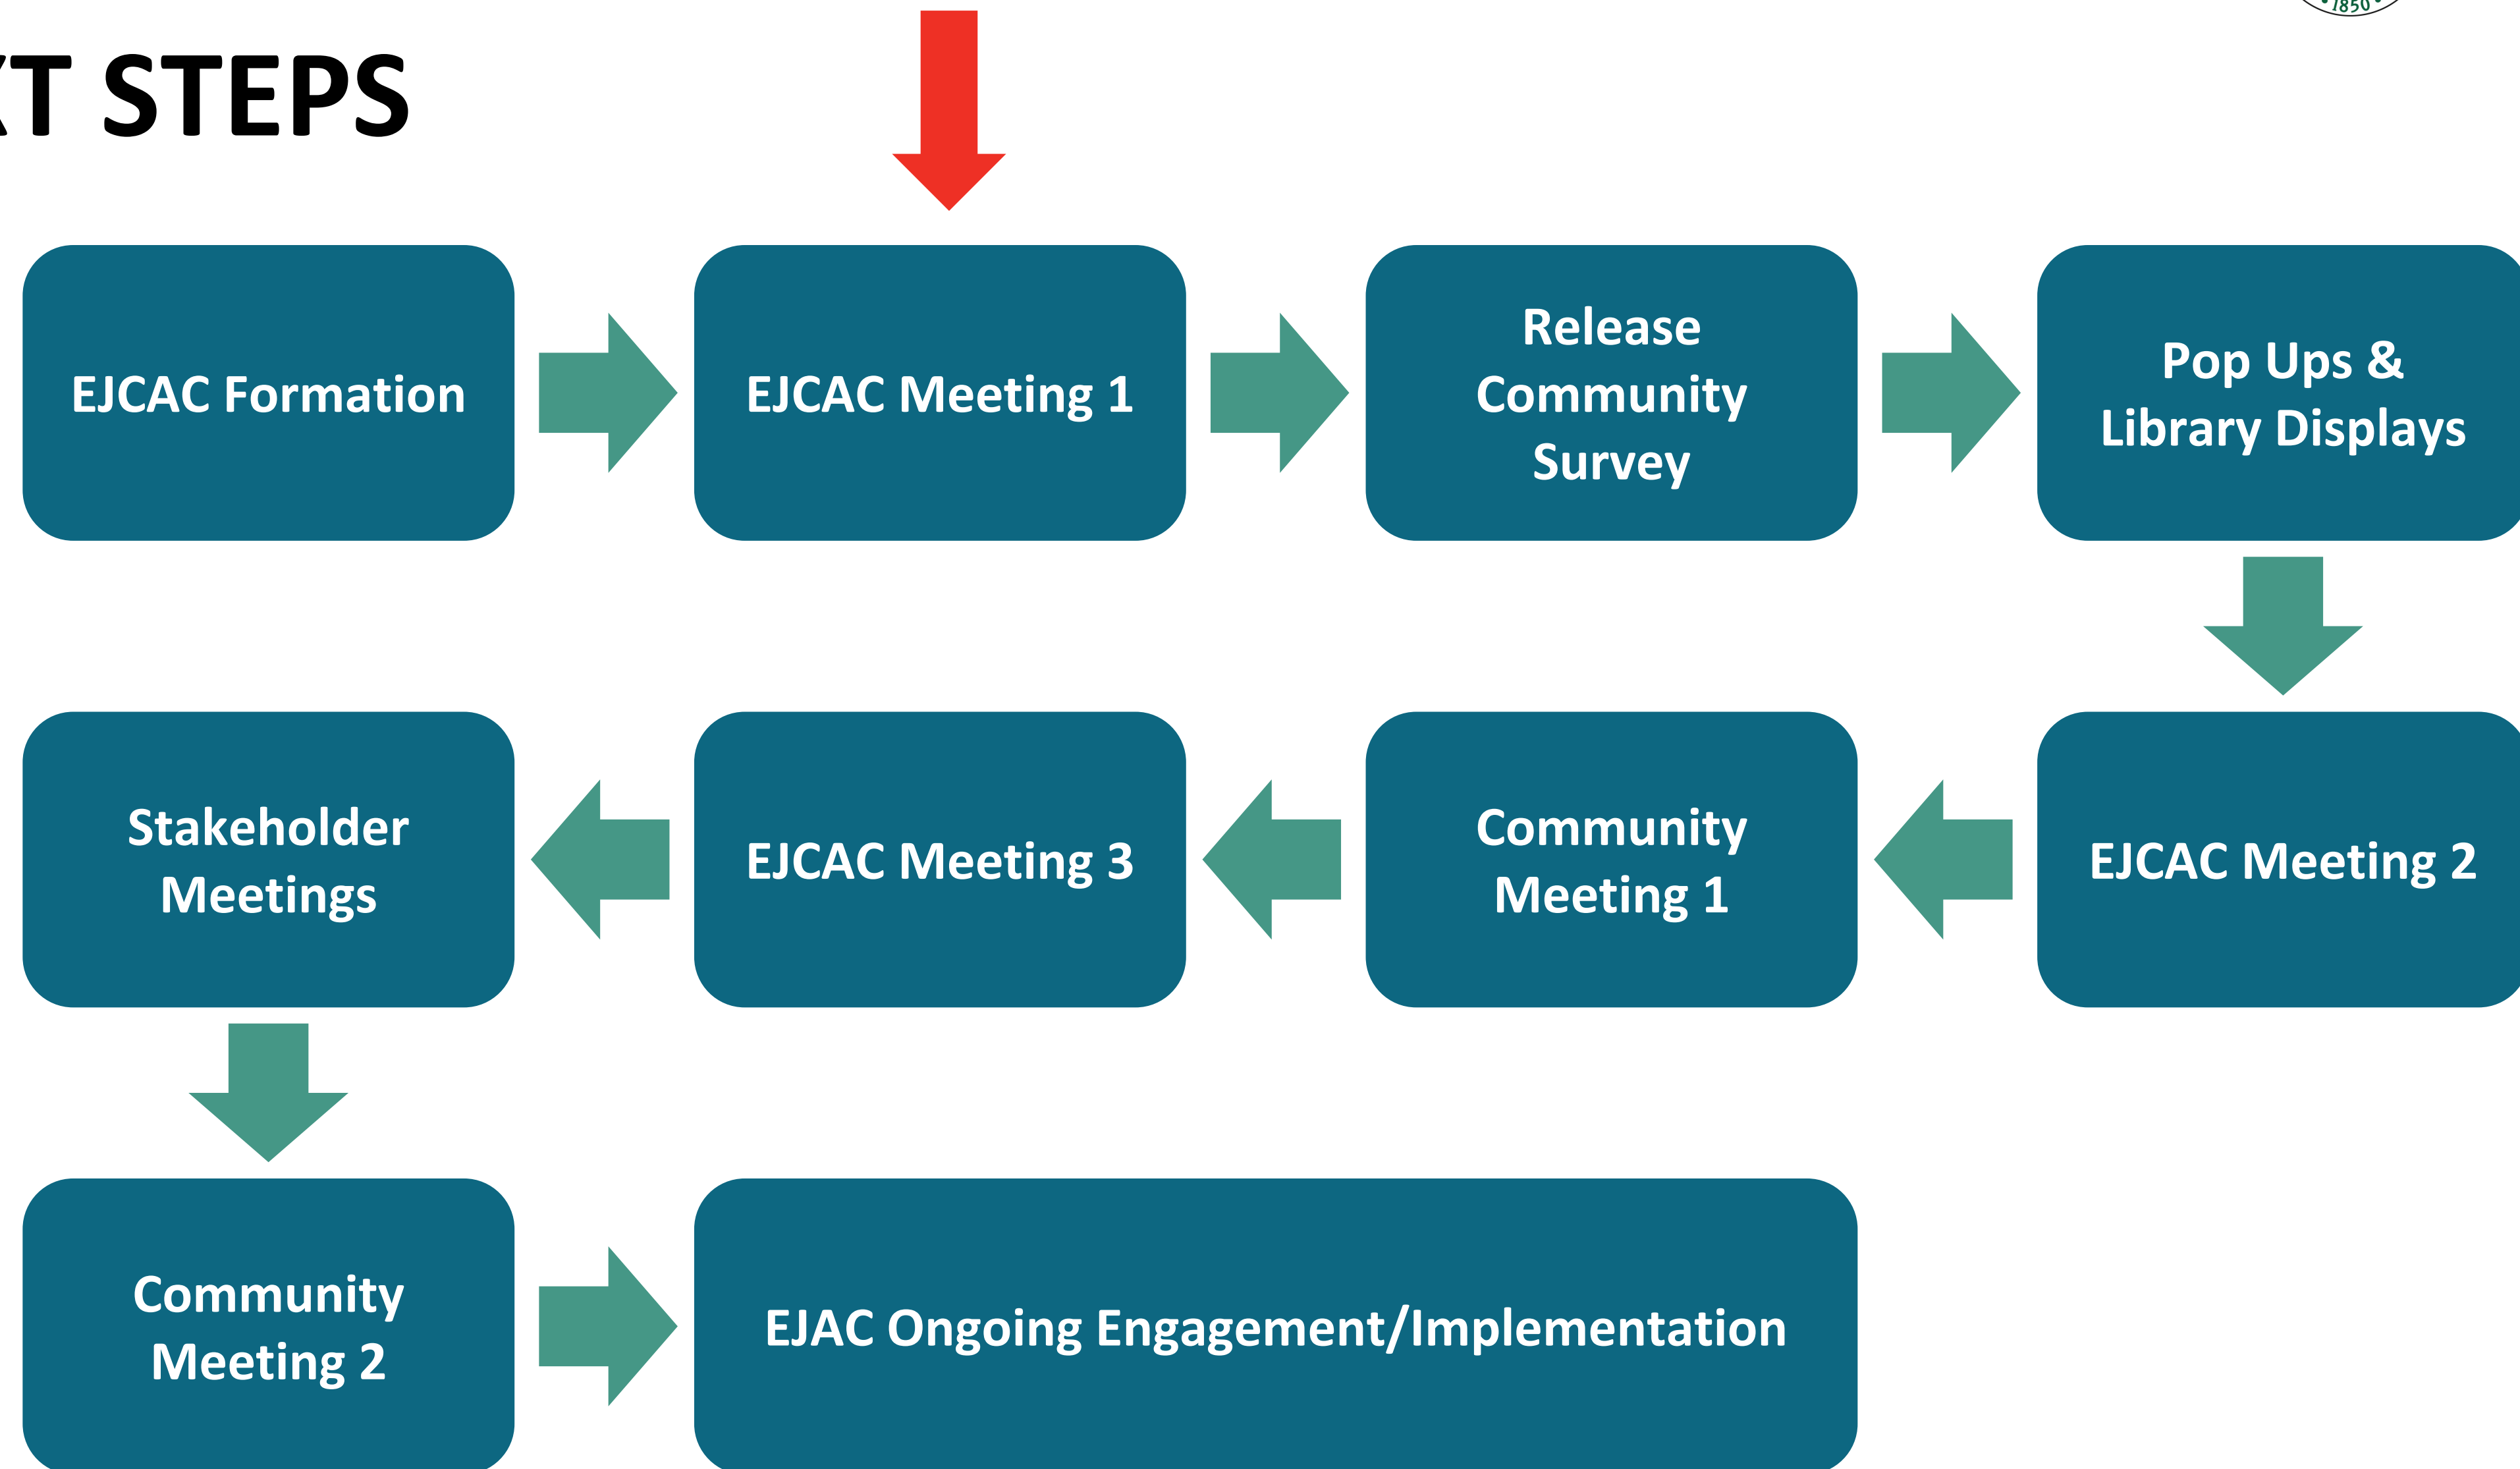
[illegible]T STEPS

1850

EJCAC Formation

EJCAC Meeting 1

Release Community Survey

Pop Ups & Library Displays

EJCAC Meeting 2

Community Meeting 1

EJCAC Meeting 3

Stakeholder Meetings

Community Meeting 2

EJAC Ongoing Engagement/Implementation